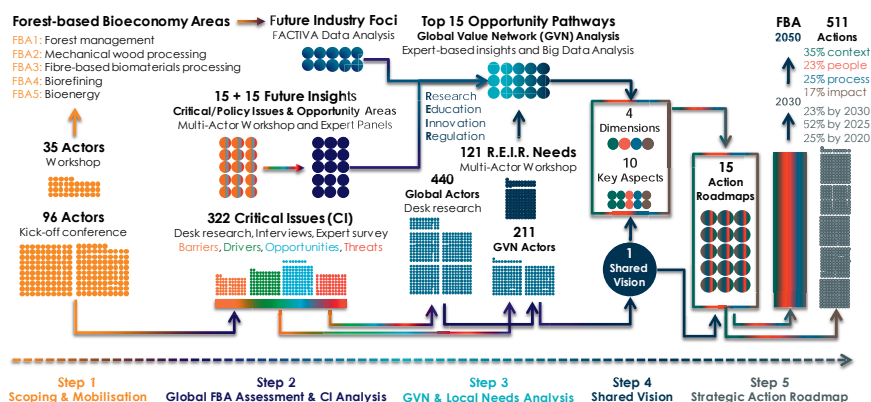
Forest-based Bioeconomy Areas
FBA1: Forest management
FBA2: Mechanical wood processing
FBA3: Fibre-based biomaterials processing
FBA4: Biorefining
FBA5: Bioenergy

Future Industry Foci
FACTIVA Data Analysis

Top 15 Opportunity Pathways
Global Value Network (GVN) Analysis
Expert-based insights and Big Data Analysis

FBA 2050
511 Actions
35% context
23% people
25% process
17% impact

2030
23% by 2030
52% by 2025
25% by 2020

15 + 15 Future Insights
Critical/Policy Issues & Opportunity Areas
Multi-Actor Workshop and Expert Panels

Research
Education
Innovation
Regulation

4 Dimensions
10 Key Aspects

35 Actors
Workshop

121 R.E.I.R. Needs
Multi-Actor Workshop

440 Global Actors
Desk research

15 Action Roadmaps

96 Actors
Kick-off conference

322 Critical Issues (CI)
Desk research, Interviews, Expert survey
Barriers, Drivers, Opportunities, Threats

211 GVN Actors

1 Shared Vision

Step 1
Scoping & Mobilisation

Step 2
Global FBA Assessment & CI Analysis

Step 3
GVN & Local Needs Analysis

Step 4
Shared Vision

Step 5
Strategic Action Roadmap